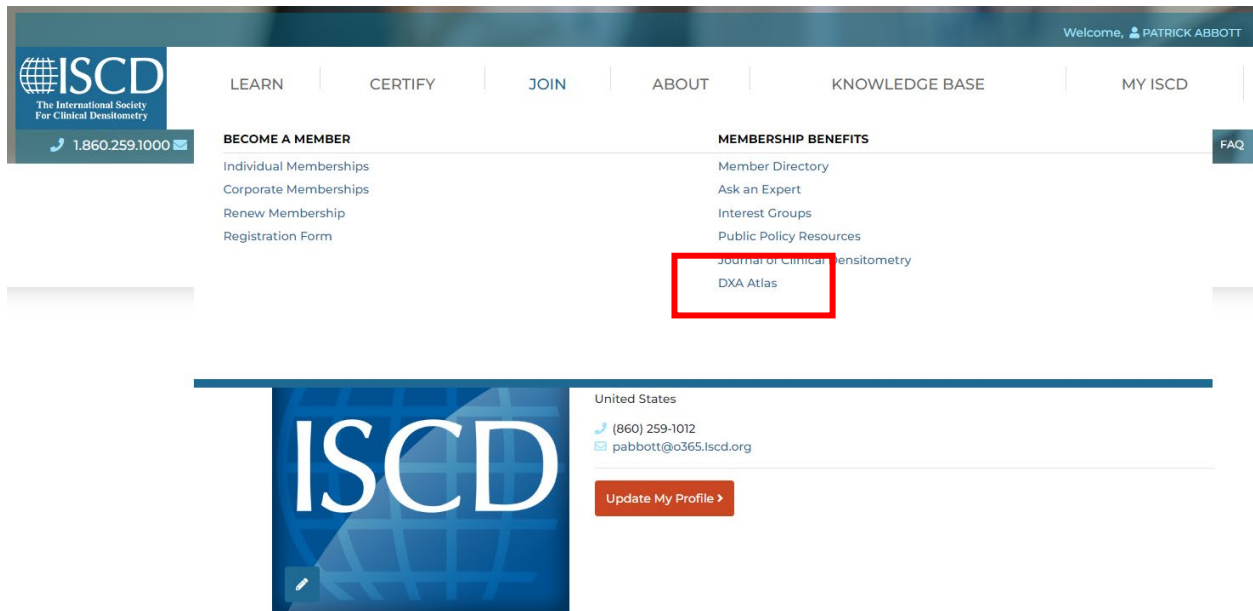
Welcome, PATRICK ABBOTT

ISCD
The International Society For Clinical Densitometry

1.860.259.1000

LEARN CERTIFY JOIN ABOUT KNOWLEDGE BASE MY ISCD

FAQ

BECOME A MEMBER
Individual Memberships
Corporate Memberships
Renew Membership
Registration Form

MEMBERSHIP BENEFITS
Member Directory
Ask an Expert
Interest Groups
Public Policy Resources
Journal of Clinical Densitometry
DXA Atlas

ISCD

United States

(860) 259-1012
pabbott@o365.Iscd.org

Update My Profile ›